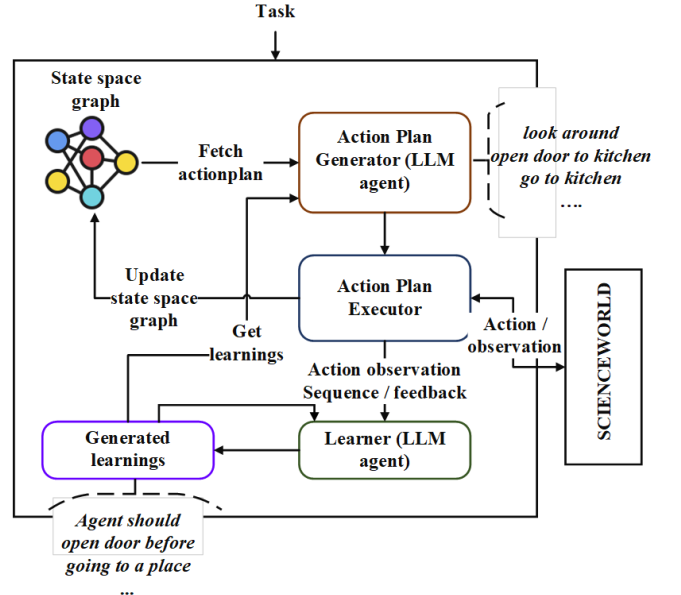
Task

State space graph

Fetch actionplan

Action Plan Generator (LLM agent)

look around
open door to kitchen
go to kitchen
….

Update state space graph

Action Plan Executor

Get learnings

Action / observation

SCIENCEWORLD

Action observation Sequence / feedback

Generated learnings

Learner (LLM agent)

Agent should open door before going to a place
...